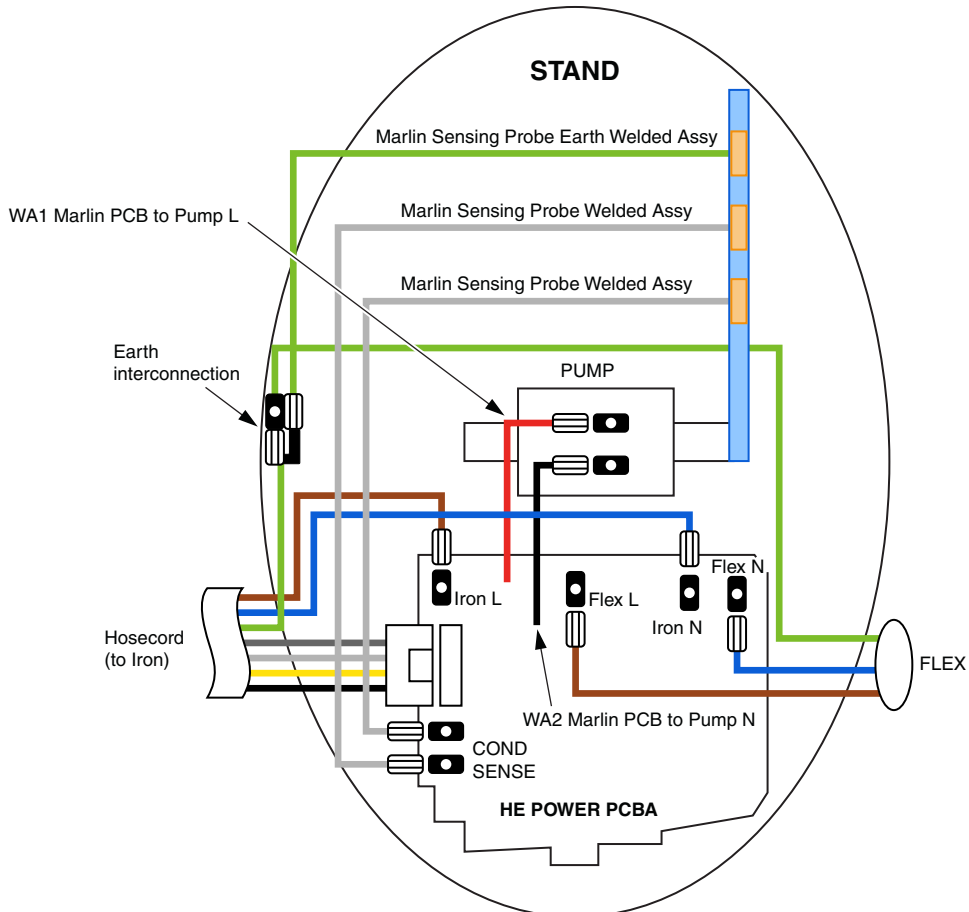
STAND

Marlin Sensing Probe Earth Welded Assy

WA1 Marlin PCB to Pump L

Marlin Sensing Probe Welded Assy

Marlin Sensing Probe Welded Assy

Earth interconnection

PUMP

Flex N

Iron L

Flex L

Iron N

Hosecord (to Iron)

FLEX

WA2 Marlin PCB to Pump N

COND SENSE

HE POWER PCBA